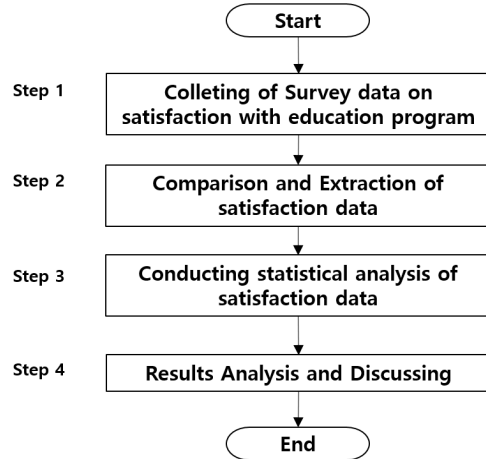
Start

Step 1
Colleting of Survey data on satisfaction with education program

Step 2
Comparison and Extraction of satisfaction data

Step 3
Conducting statistical analysis of satisfaction data

Step 4
Results Analysis and Discussing

End